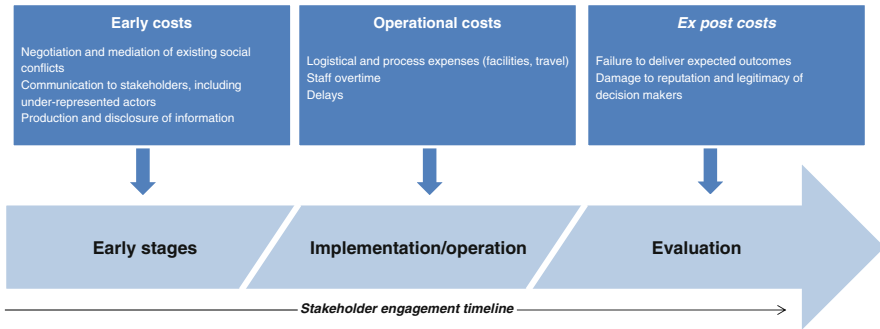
Early costs

Negotiation and mediation of existing social conflicts
Communication to stakeholders, including under-represented actors
Production and disclosure of information

Operational costs

Logistical and process expenses (facilities, travel)
Staff overtime
Delays

Ex post costs

Failure to deliver expected outcomes
Damage to reputation and legitimacy of decision makers

Early stages

Implementation/operation

Evaluation

Stakeholder engagement timeline